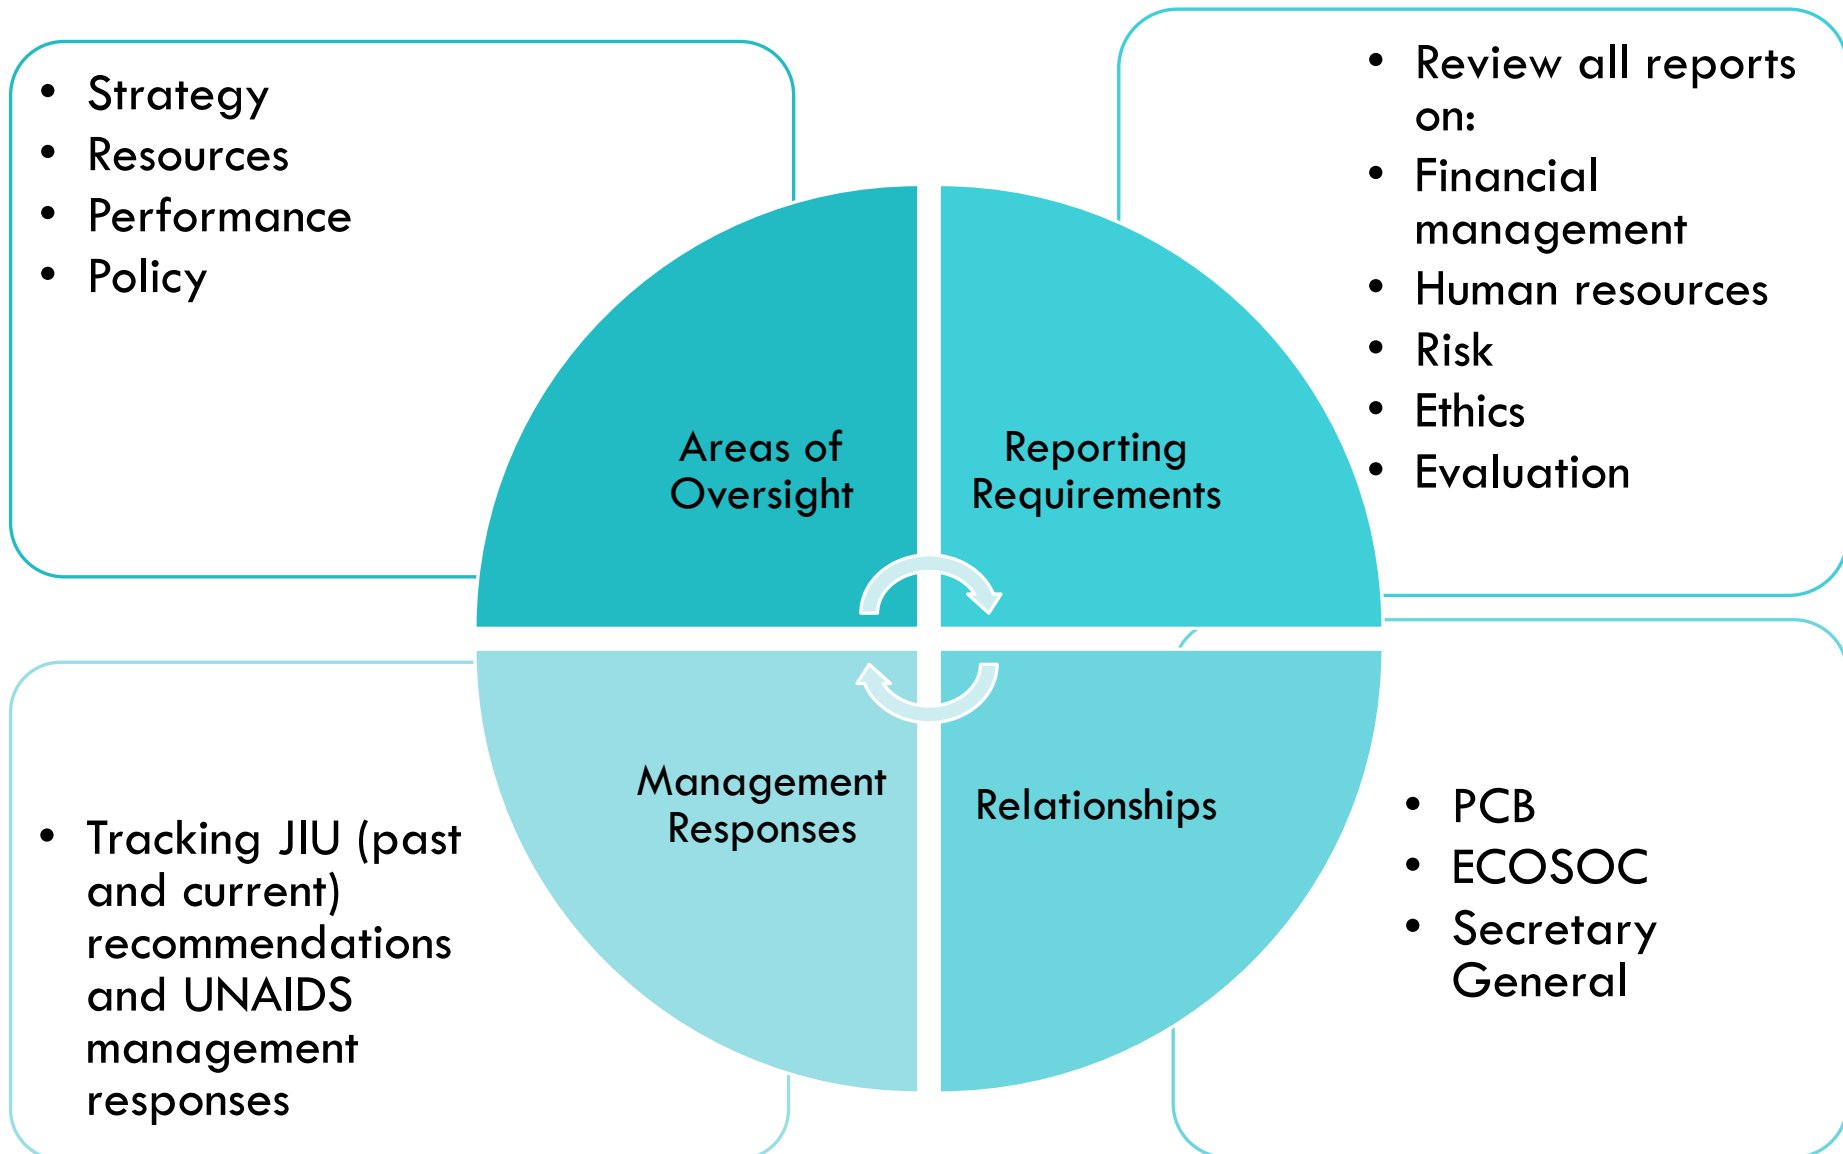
- Strategy
- Resources
- Performance
- Policy

- Review all reports on:
- Financial management
- Human resources
- Risk
- Ethics
- Evaluation

Areas of Oversight

Reporting Requirements

Management Responses

Relationships

- Tracking JIU (past and current) recommendations and UNAIDS management responses

- PCB
- ECOSOC
- Secretary General